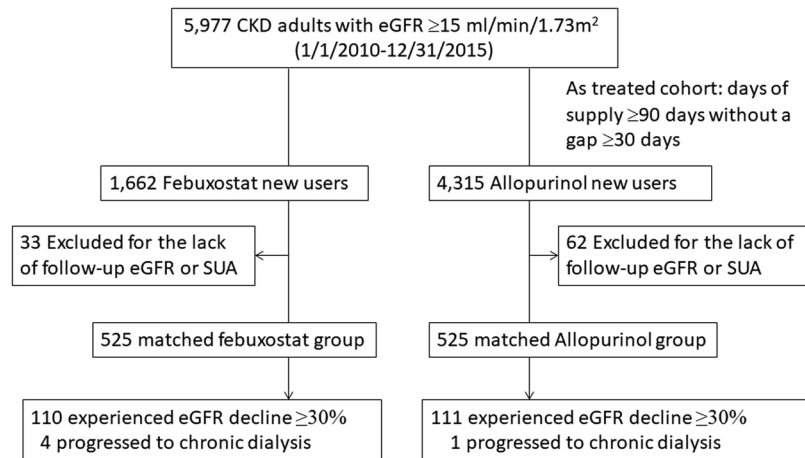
5,977 CKD adults with eGFR $\geq$15 ml/min/1.73m$^2$ (1/1/2010-12/31/2015)

As treated cohort: days of supply $\geq$90 days without a gap $\geq$30 days

1,662 Febuxostat new users

4,315 Allopurinol new users

33 Excluded for the lack of follow-up eGFR or SUA

62 Excluded for the lack of follow-up eGFR or SUA

525 matched febuxostat group

525 matched Allopurinol group

110 experienced eGFR decline $\geq$30%
4 progressed to chronic dialysis

111 experienced eGFR decline $\geq$30%
1 progressed to chronic dialysis